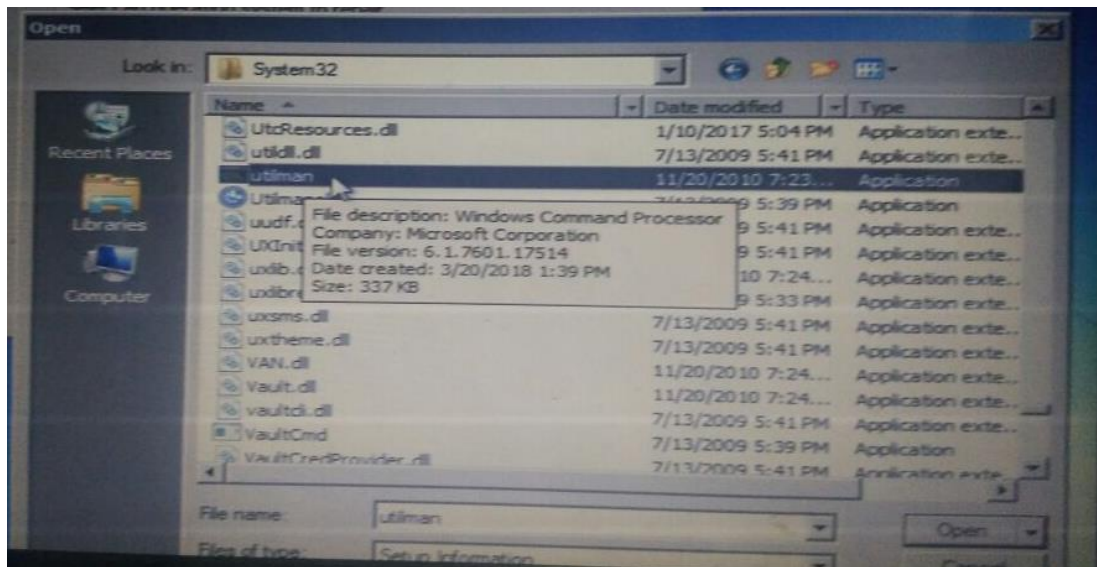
Open

Look in: System32

Recent Places
Libraries
Computer

| Name | Date modified | Type |
|---|---|---|
| UtcResources.dll | 1/10/2017 5:04 PM | Application exte... |
| utildll.dll | 7/13/2009 5:41 PM | Application exte... |
| utilman | 11/20/2010 7:23... | Application |
| Utilma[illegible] | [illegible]9 5:39 PM | Application |
| uudf.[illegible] | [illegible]9 5:41 PM | Application exte... |
| UXInit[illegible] | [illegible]9 5:41 PM | Application exte... |
| uxlib.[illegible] | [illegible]10 7:24... | Application exte... |
| uxlibr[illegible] | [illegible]9 5:33 PM | Application exte... |
| uxsms.dll | 7/13/2009 5:41 PM | Application exte... |
| uxtheme.dll | 7/13/2009 5:41 PM | Application exte... |
| VAN.dll | 11/20/2010 7:24... | Application exte... |
| Vault.dll | 11/20/2010 7:24... | Application exte... |
| vaultcli.dll | 7/13/2009 5:41 PM | Application exte... |
| VaultCmd | 7/13/2009 5:39 PM | Application |
| VaultCredProvider.dll | 7/13/2009 5:41 PM | Application exte... |

File description: Windows Command Processor
Company: Microsoft Corporation
File version: 6.1.7601.17514
Date created: 3/20/2018 1:39 PM
Size: 337 KB

File name: utilman
Files of type: Setup Information

Open
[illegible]